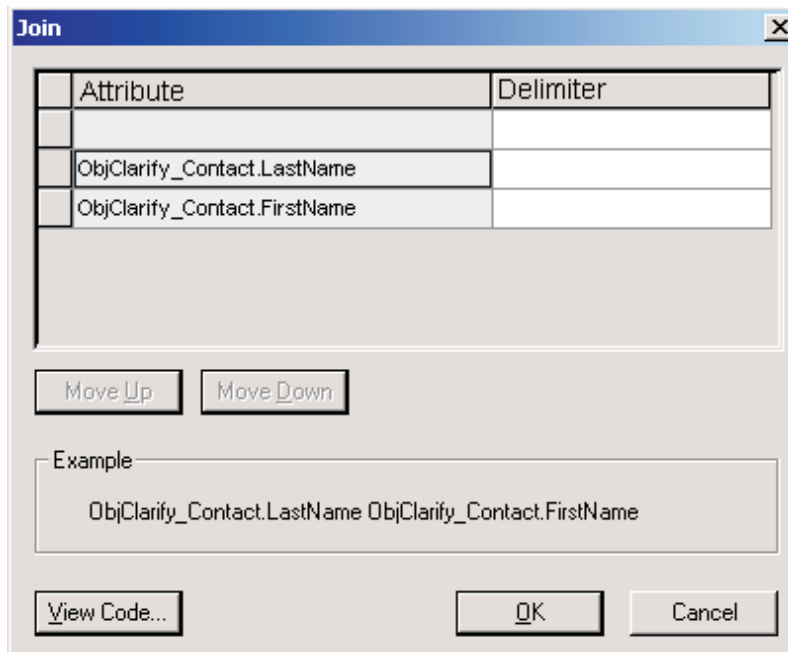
Join

| Attribute | Delimiter |
|---|---|
| | |
| ObjClarify_Contact.LastName | |
| ObjClarify_Contact.FirstName | |

Move Up
Move Down

Example

ObjClarify_Contact.LastName ObjClarify_Contact.FirstName

View Code...
OK
Cancel